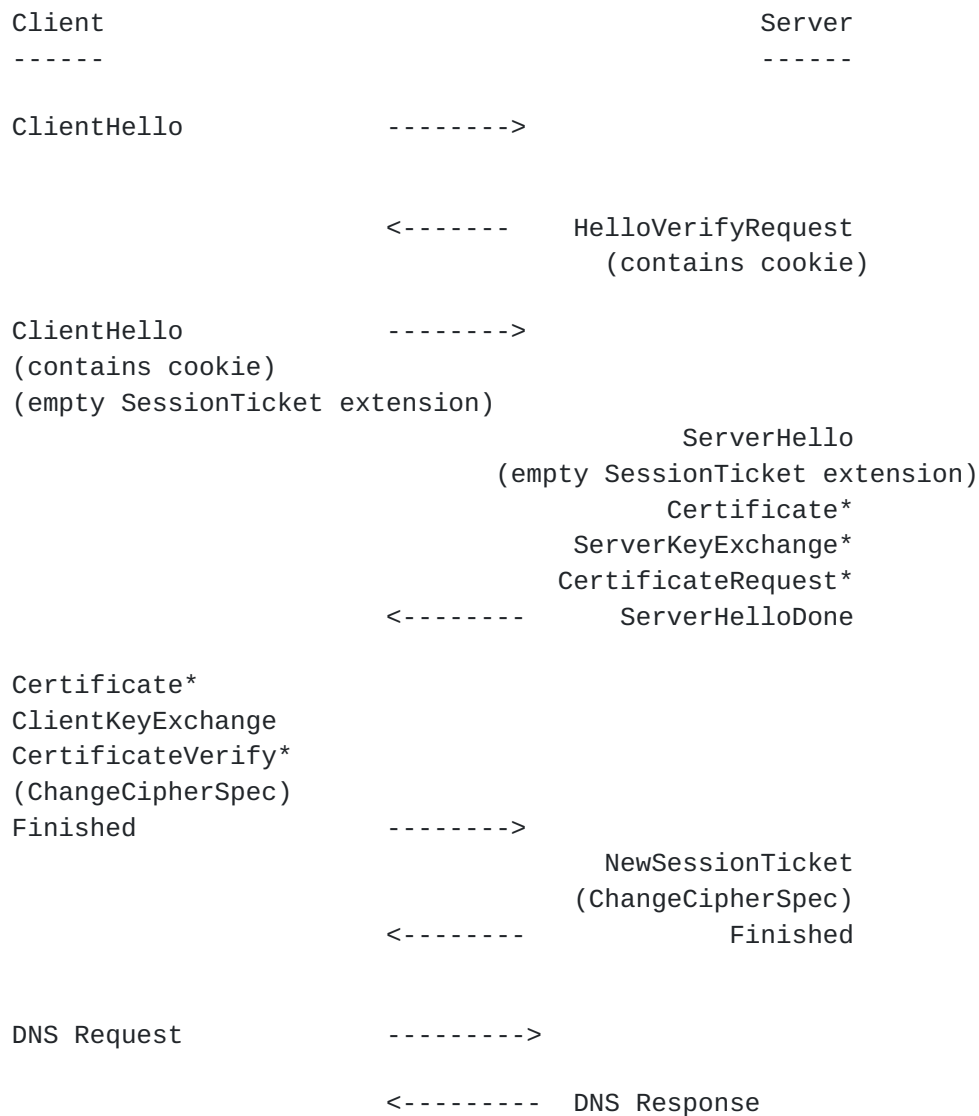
Client                                    Server
------                                    ------

ClientHello             -------->

                        <-------    HelloVerifyRequest
                                     (contains cookie)

ClientHello             -------->
(contains cookie)
(empty SessionTicket extension)
                                          ServerHello
                              (empty SessionTicket extension)
                                          Certificate*
                                    ServerKeyExchange*
                                   CertificateRequest*
                        <--------      ServerHelloDone

Certificate*
ClientKeyExchange
CertificateVerify*
(ChangeCipherSpec)
Finished                -------->
                                     NewSessionTicket
                                    (ChangeCipherSpec)
                        <--------             Finished

DNS Request             --------->

                        <---------  DNS Response